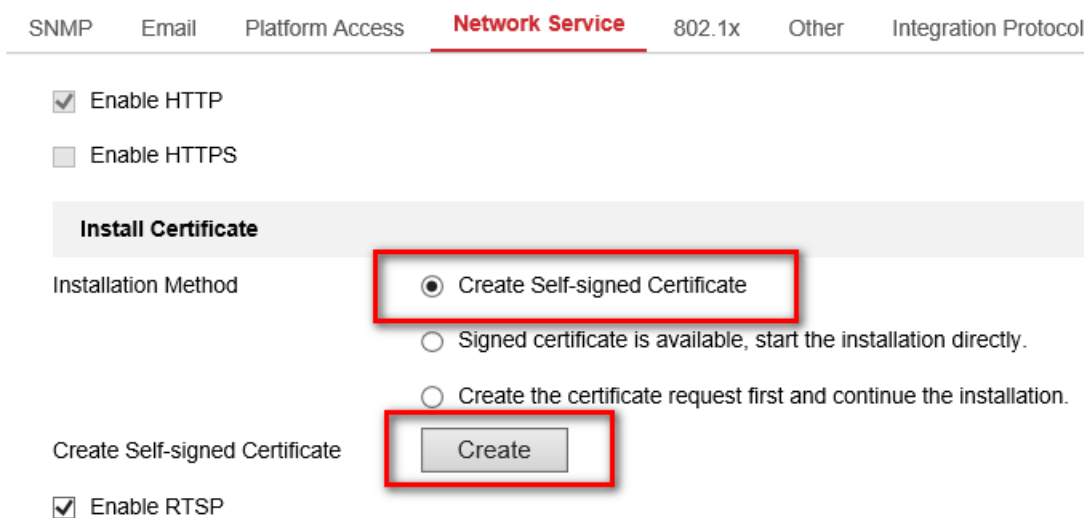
SNMP Email Platform Access Network Service 802.1x Other Integration Protocol

Enable HTTP

Enable HTTPS

Install Certificate

Installation Method

Create Self-signed Certificate

Signed certificate is available, start the installation directly.

Create the certificate request first and continue the installation.

Create Self-signed Certificate

Create

Enable RTSP